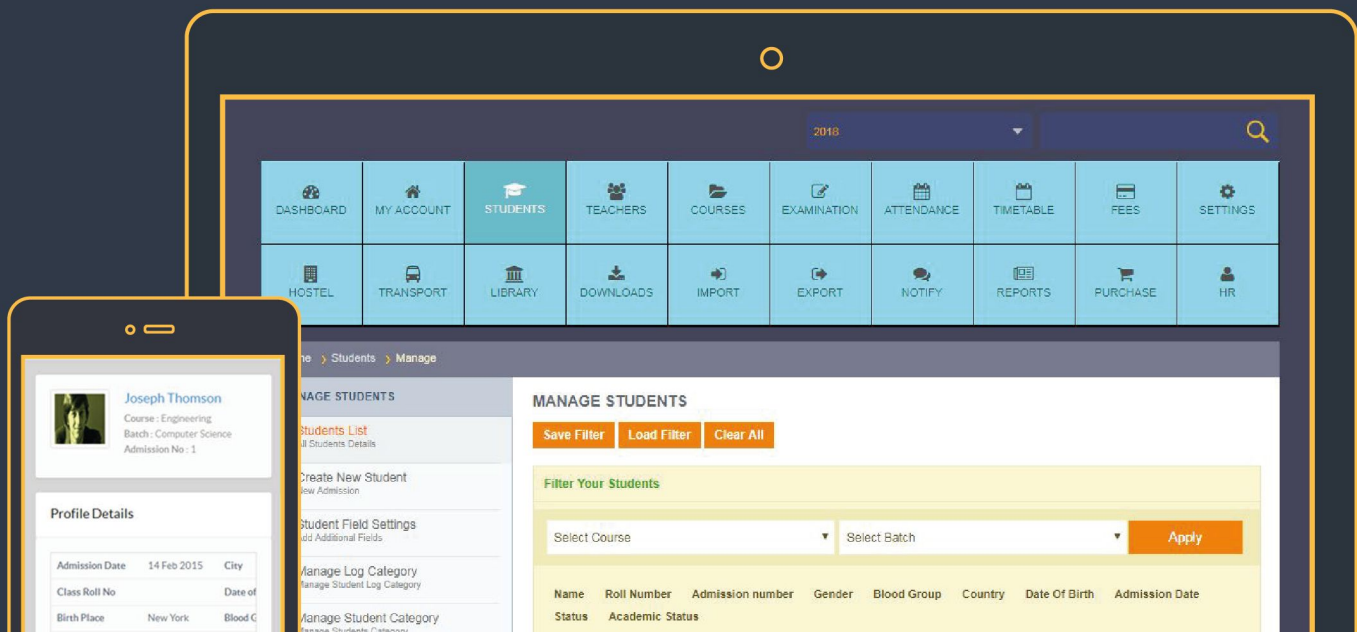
2018

DASHBOARD
MY ACCOUNT
STUDENTS
TEACHERS
COURSES
EXAMINATION
ATTENDANCE
TIMETABLE
FEES
SETTINGS
HOSTEL
TRANSPORT
LIBRARY
DOWNLOADS
IMPORT
EXPORT
NOTIFY
REPORTS
PURCHASE
HR

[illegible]e › Students › Manage

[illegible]NAGE STUDENTS
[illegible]Students List
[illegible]ll Students Details
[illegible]Create New Student
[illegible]New Admission
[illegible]Student Field Settings
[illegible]dd Additional Fields
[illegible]Manage Log Category
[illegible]Manage Student Log Category
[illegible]Manage Student Category
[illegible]

MANAGE STUDENTS
Save Filter
Load Filter
Clear All

Filter Your Students
Select Course
Select Batch
Apply

Name Roll Number Admission number Gender Blood Group Country Date Of Birth Admission Date Status Academic Status

Joseph Thomson
Course : Engineering
Batch : Computer Science
Admission No : 1

Profile Details

| Admission Date | 14 Feb 2015 | City |
|---|---|---|
| Class Roll No | | Date of |
| Birth Place | New York | Blood G |